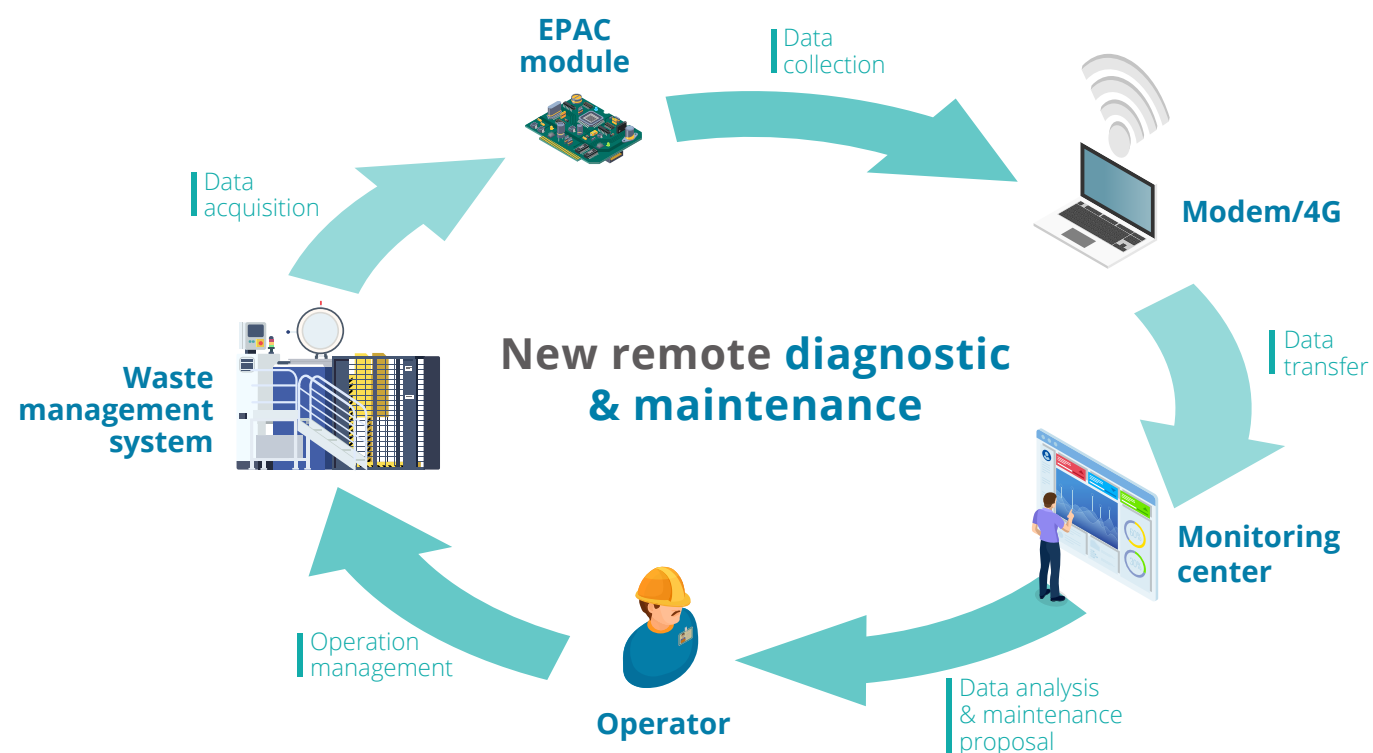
EPAC module

Data collection

Modem/4G

Data transfer

Monitoring center

Data analysis & maintenance proposal

Operator

Operation management

Waste management system

Data acquisition

New remote diagnostic & maintenance